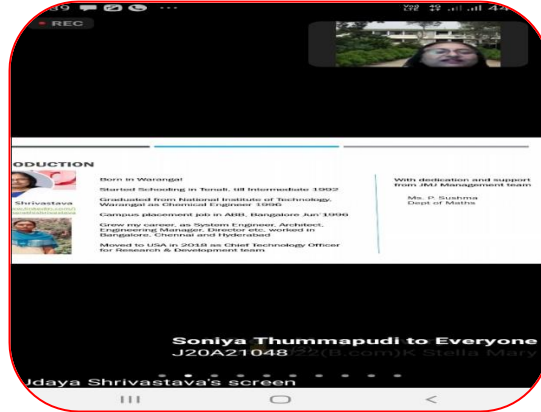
REC

ODUCTION

Shrivastava

Born in Warangal

Started Schooling in Tenali, till Intermediate 1992

Graduated from National Institute of Technology, Warangal as Chemical Engineer 1996

Campus placement job in ABB, Bangalore Jun 1996

Grew my career, as System Engineer, Architect, Engineering Manager, Director etc, worked in Bangalore, Chennai and Hyderabad

Moved to USA in 2018 as Chief Technology Officer for Research & Development team

With dedication and support from JMJ Management team

Ms. P. Sushma
Dept of Maths

Soniya Thummapudi to Everyone
J20A21048 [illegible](B.com)K Stella Mary

Udaya Shrivastava's screen